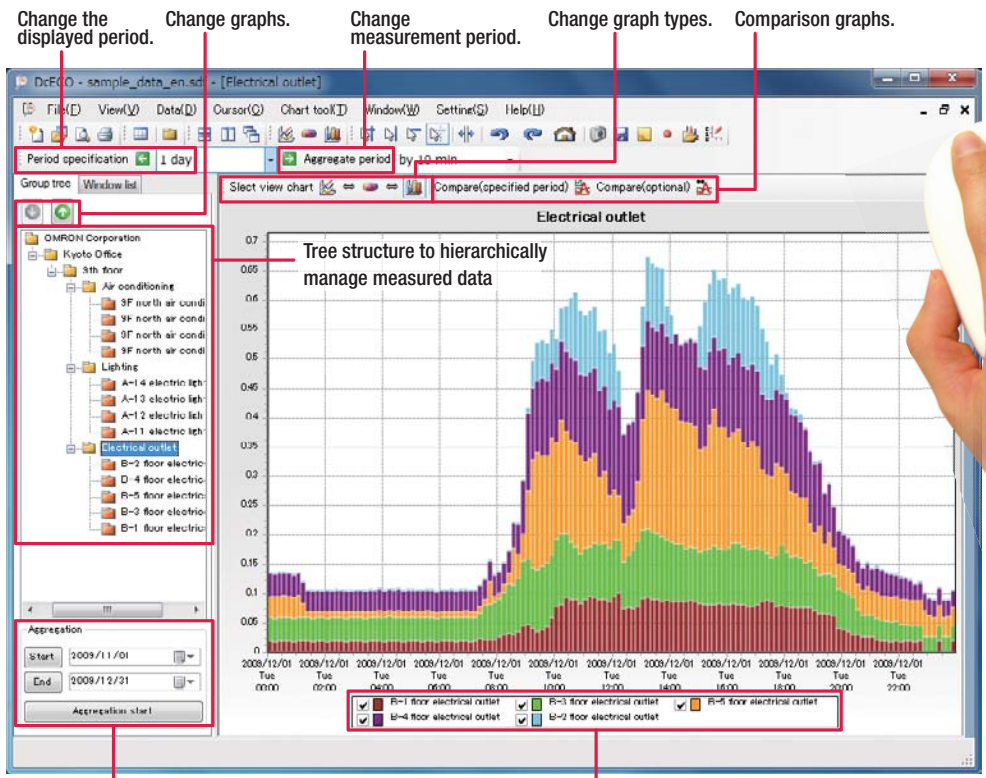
Change the displayed period.

Change graphs.

Change measurement period.

Change graph types.

Comparison graphs.

DcECO - sample_data_en.sdi - [Electrical outlet]

File(F) View(V) Data(D) Cursor(C) Chart tool(T) Window(W) Setting(S) Help(H)

Period specification 1 day

Aggregate period by 10 min

Group tree Window list

Slect view chart

Compare(specified period) Compare(optional)

Electrical outlet

Tree structure to hierarchically manage measured data

OMRON Corporation
Kyoto Office
9th floor
Air conditioning
9F north air condi
9F north air condi
9F north air condi
9F north air condi
Lighting
A-14 electric ligh
A-13 electric ligh
A-12 electric ligh
A-11 electric ligh
Electrical outlet
B-2 floor electric
B-4 floor electric
B-5 floor electric
B-3 floor electric
B-1 floor electric

Aggregation
Start 2009/11/01
End 2009/12/31
Aggregation start

0.7
0.65
0.6
0.55
0.5
0.45
0.4
0.35
0.3
0.25
0.2
0.15
0.1
0.05
0

2009/12/01 Tue 00:00
2009/12/01 Tue 02:00
2009/12/01 Tue 04:00
2009/12/01 Tue 06:00
2009/12/01 Tue 08:00
2009/12/01 Tue 10:00
2009/12/01 Tue 12:00
2009/12/01 Tue 14:00
2009/12/01 Tue 16:00
2009/12/01 Tue 18:00
2009/12/01 Tue 20:00
2009/12/01 Tue 22:00

B-1 floor electrical outlet
B-3 floor electrical outlet
B-5 floor electrical outlet
B-4 floor electrical outlet
B-2 floor electrical outlet